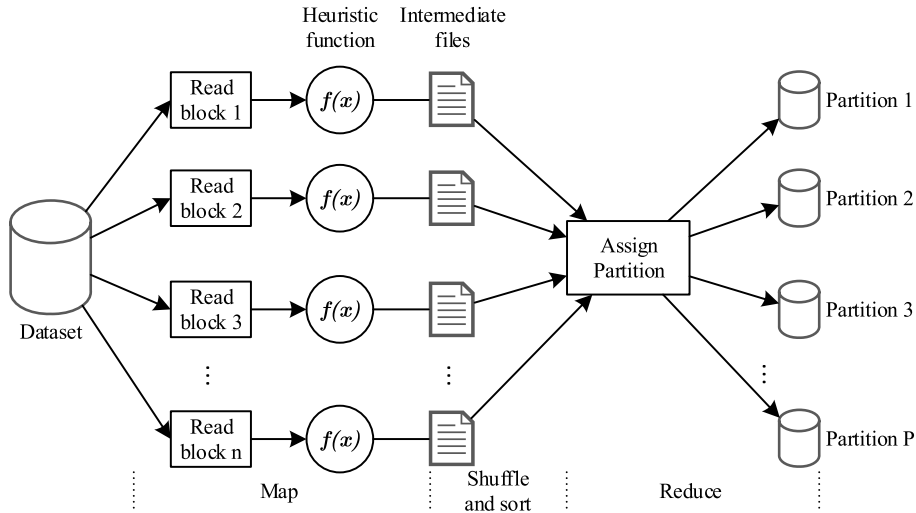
Heuristic function

Intermediate files

Read block 1

$f(x)$

Read block 2

$f(x)$

Read block 3

$f(x)$

Read block n

$f(x)$

Dataset

Assign Partition

Partition 1

Partition 2

Partition 3

Partition P

Map

Shuffle and sort

Reduce